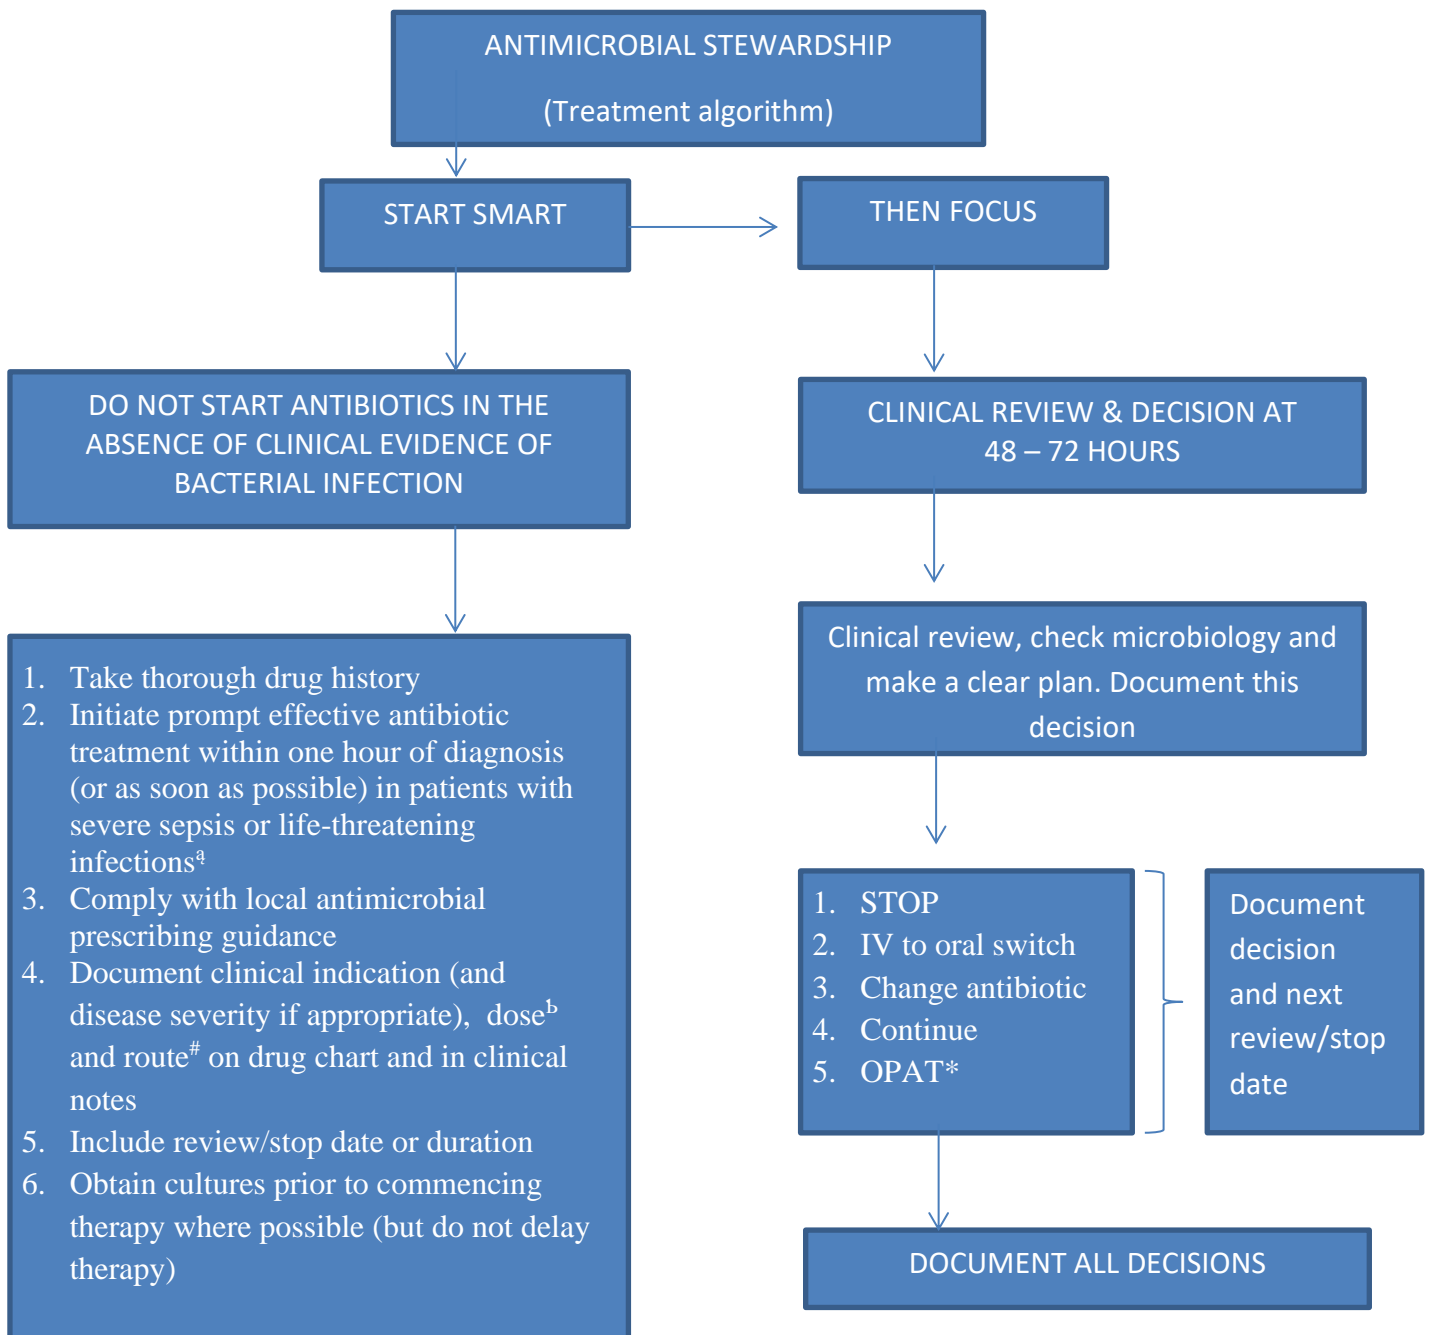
ANTIMICROBIAL STEWARDSHIP

(Treatment algorithm)

START SMART

THEN FOCUS

DO NOT START ANTIBIOTICS IN THE ABSENCE OF CLINICAL EVIDENCE OF BACTERIAL INFECTION

1. Take thorough drug history
2. Initiate prompt effective antibiotic treatment within one hour of diagnosis (or as soon as possible) in patients with severe sepsis or life-threatening infections$^a$
3. Comply with local antimicrobial prescribing guidance
4. Document clinical indication (and disease severity if appropriate), dose$^b$ and route$^\#$ on drug chart and in clinical notes
5. Include review/stop date or duration
6. Obtain cultures prior to commencing therapy where possible (but do not delay therapy)

CLINICAL REVIEW & DECISION AT 48 – 72 HOURS

Clinical review, check microbiology and make a clear plan. Document this decision

1. STOP
2. IV to oral switch
3. Change antibiotic
4. Continue
5. OPAT*

Document decision and next review/stop date

DOCUMENT ALL DECISIONS